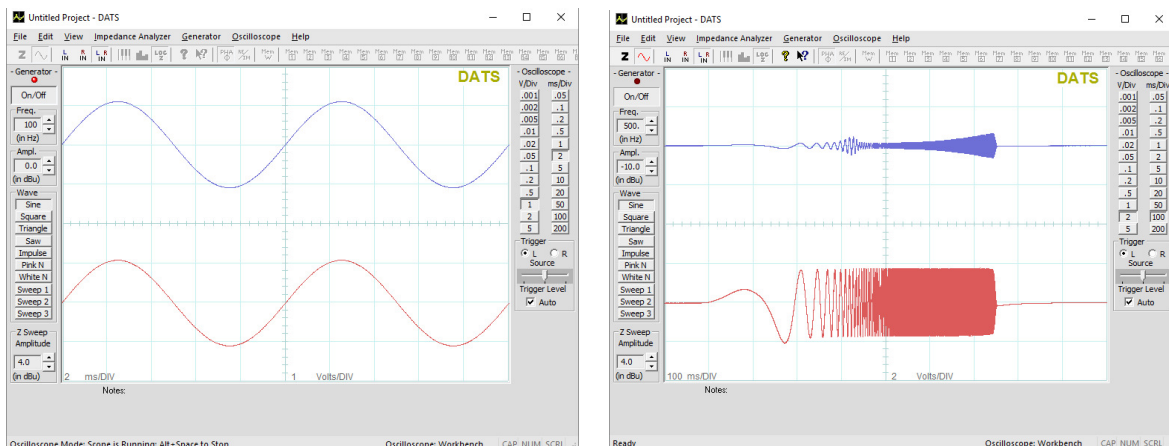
Untitled Project - DATS

File Edit View Impedance Analyzer Generator Oscilloscope Help

Z

Generator
On/Off
Freq.
100
(in Hz)
Ampl.
0.0
(in dBu)
Wave
Sine
Square
Triangle
Saw
Impulse
Pink N
White N
Sweep 1
Sweep 2
Sweep 3
Z Sweep
Amplitude
4.0
(in dBu)

DATS

2 ms/DIV 1 Volts/DIV

Oscilloscope
V/Div ms/Div
.001 .05
.002 .1
.005 .2
.01 .5
.02 1
.05 2
.1 5
.2 10
.5 20
1 50
2 100
5 200
Trigger
L R
Source
Trigger Level
Auto

Notes:

Oscilloscope Mode: Scope is Running; Alt+Space to Stop Oscilloscope: Workbench CAP NUM SCRL

Untitled Project - DATS

File Edit View Impedance Analyzer Generator Oscilloscope Help

Z

Generator
On/Off
Freq.
500.
(in Hz)
Ampl.
-10.0
(in dBu)
Wave
Sine
Square
Triangle
Saw
Impulse
Pink N
White N
Sweep 1
Sweep 2
Sweep 3
Z Sweep
Amplitude
4.0
(in dBu)

DATS

100 ms/DIV 2 Volts/DIV

Oscilloscope
V/Div ms/Div
.001 .05
.002 .1
.005 .2
.01 .5
.02 1
.05 2
.1 5
.2 10
.5 20
1 50
2 100
5 200
Trigger
L R
Source
Trigger Level
Auto

Notes:

Ready Oscilloscope: Workbench CAP NUM SCRL